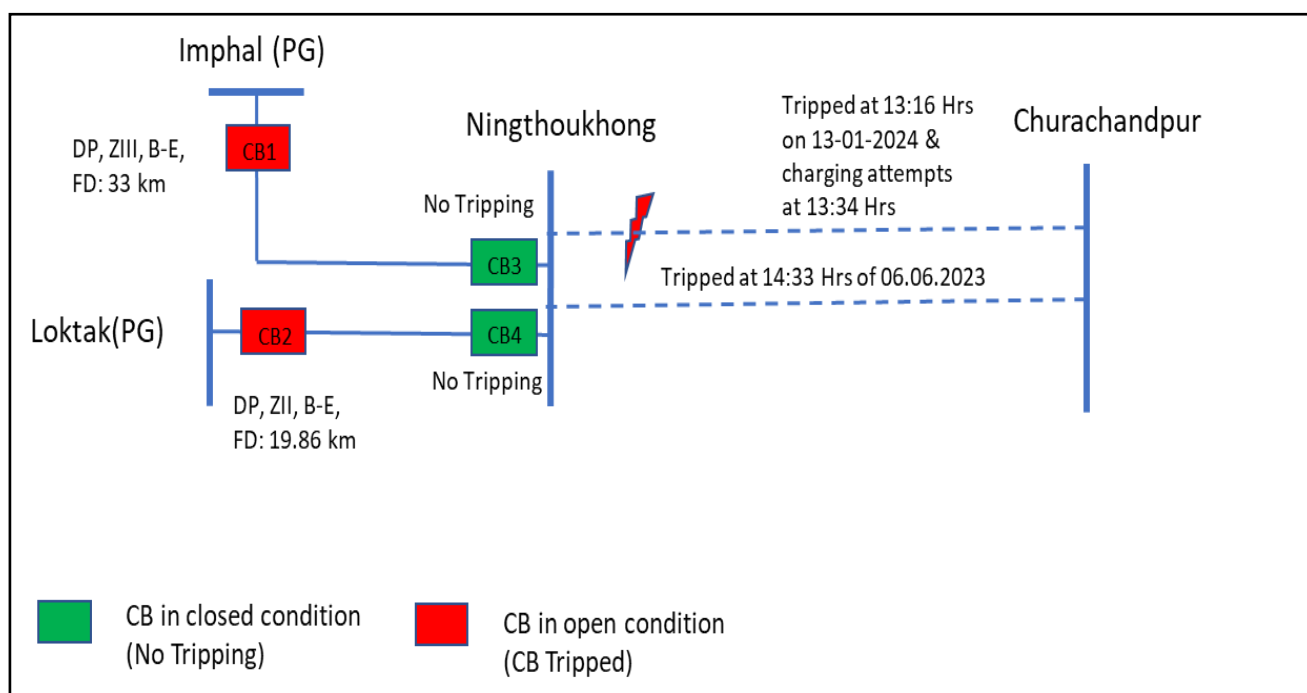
Imphal (PG)

CB1

DP, ZIII, B-E, FD: 33 km

Ningthoukhong

No Tripping

CB3

Tripped at 13:16 Hrs on 13-01-2024 & charging attempts at 13:34 Hrs

Churachandpur

Tripped at 14:33 Hrs of 06.06.2023

Loktak(PG)

CB2

CB4

No Tripping

DP, ZII, B-E, FD: 19.86 km

CB in closed condition (No Tripping)

CB in open condition (CB Tripped)